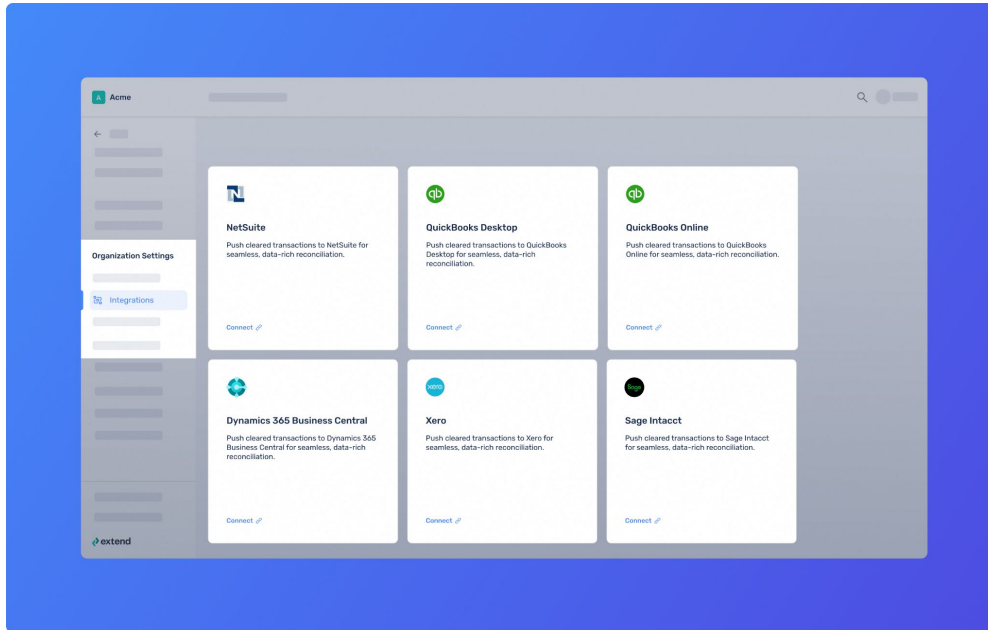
A Acme

Organization Settings

Integrations

extend

NetSuite

Push cleared transactions to NetSuite for seamless, data-rich reconciliation.

Connect

QuickBooks Desktop

Push cleared transactions to QuickBooks Desktop for seamless, data-rich reconciliation.

Connect

QuickBooks Online

Push cleared transactions to QuickBooks Online for seamless, data-rich reconciliation.

Connect

Dynamics 365 Business Central

Push cleared transactions to Dynamics 365 Business Central for seamless, data-rich reconciliation.

Connect

xero

Xero

Push cleared transactions to Xero for seamless, data-rich reconciliation.

Connect

Sage

Sage Intacct

Push cleared transactions to Sage Intacct for seamless, data-rich reconciliation.

Connect